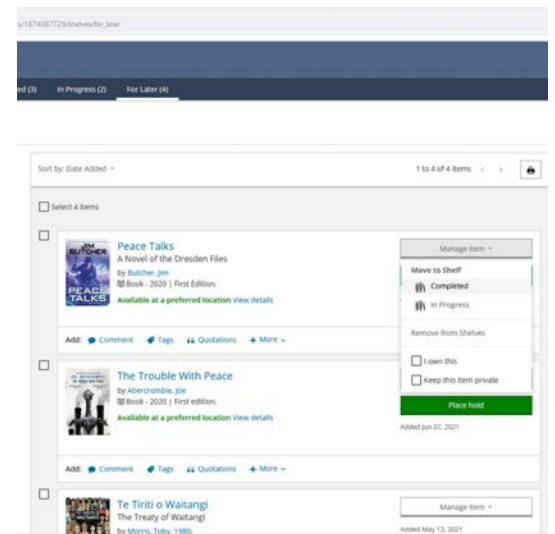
s/1874087729/shelves/for_later

ed (3)  In Progress (2)  For Later (4)

Sort by: Date Added

1 to 4 of 4 items

Select 4 items

JIM BUTCHER
PEACE TALKS

Peace Talks
A Novel of the Dresden Files
by Butcher, Jim
Book - 2020 | First Edition.
Available at a preferred location View details

Add: Comment  Tags  Quotations  + More

Manage item
Move to Shelf
Completed
In Progress
Remove from Shelves
I own this
Keep this item private

The Trouble With Peace
by Abercrombie, Joe
Book - 2020 | First edition.
Available at a preferred location View details

Place hold
Added Jun 07, 2021

Add: Comment  Tags  Quotations  + More

Te Tiriti o Waitangi
The Treaty of Waitangi
by Morris, Toby, 1980-

Manage item
Added May 13, 2021